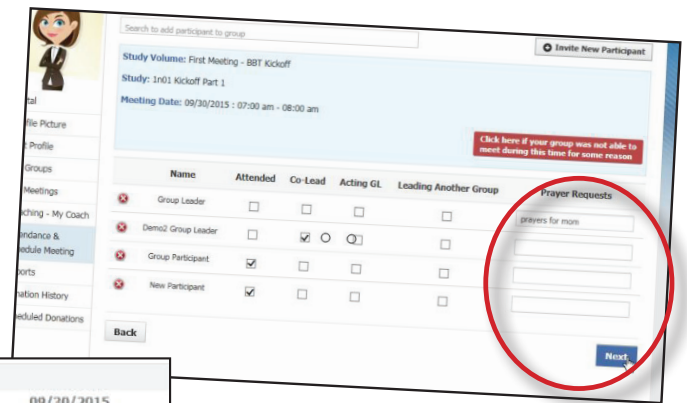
Search to add participant to group

Invite New Participant

Study Volume: First Meeting - BBT Kickoff

Study: 1n01 Kickoff Part 1

Meeting Date: 09/30/2015 : 07:00 am - 08:00 am

Click here if your group was not able to meet during this time for some reason

tal
file Picture
t Profile
Groups
Meetings
aching - My Coach
ndance & edule Meeting
ports
nation History
eduled Donations

| | Name | Attended | Co-Lead | Acting GL | Leading Another Group | Prayer Requests |
|---|---|---|---|---|---|---|
| | Group Leader | ☐ | ☐ | ☐ | ☐ | prayers for mom |
| | Demo2 Group Leader | ☐ | ☑ | ☐ | ☐ | |
| | Group Participant | ☑ | ☐ | ☐ | ☐ | |
| | New Participant | ☑ | ☐ | ☐ | ☐ | |

Back

Next

09/30/2015